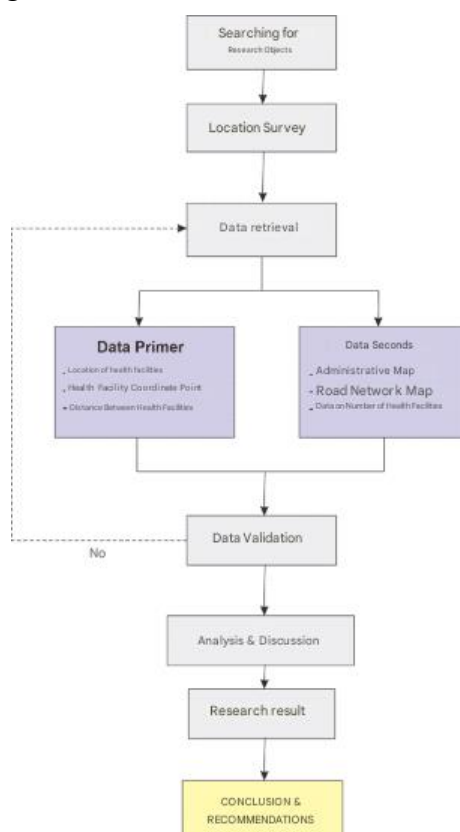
Searching for
Research Objects

Location Survey

Data retrieval

Data Primer
- Location of health facilities
- Health Facility Coordinate Point
- Distance Between Health Facilities

Data Seconds
- Administrative Map
- Road Network Map
- Data on Number of Health Facilities

Data Validation

No

Analysis & Discussion

Research result

CONCLUSION & RECOMMENDATIONS